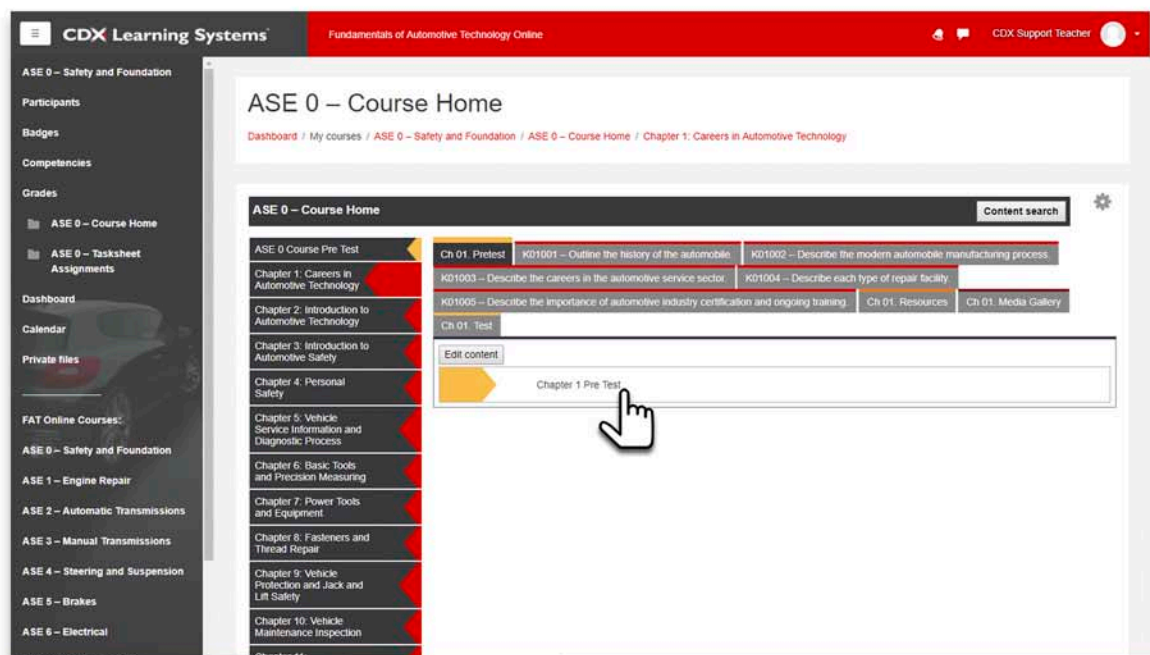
CDX Learning Systems

Fundamentals of Automotive Technology Online

CDX Support Teacher

ASE 0 – Safety and Foundation
Participants
Badges
Competencies
Grades
ASE 0 – Course Home
ASE 0 – Tasksheet Assignments
Dashboard
Calendar
Private files

FAT Online Courses:
ASE 0 – Safety and Foundation
ASE 1 – Engine Repair
ASE 2 – Automatic Transmissions
ASE 3 – Manual Transmissions
ASE 4 – Steering and Suspension
ASE 5 – Brakes
ASE 6 – Electrical

ASE 0 – Course Home

Dashboard / My courses / ASE 0 – Safety and Foundation / ASE 0 – Course Home / Chapter 1: Careers in Automotive Technology

ASE 0 – Course Home

Content search

ASE 0 Course Pre Test
Chapter 1: Careers in Automotive Technology
Chapter 2: Introduction to Automotive Technology
Chapter 3: Introduction to Automotive Safety
Chapter 4: Personal Safety
Chapter 5: Vehicle Service Information and Diagnostic Process
Chapter 6: Basic Tools and Precision Measuring
Chapter 7: Power Tools and Equipment
Chapter 8: Fasteners and Thread Repair
Chapter 9: Vehicle Protection and Jack and Lift Safety
Chapter 10: Vehicle Maintenance Inspection
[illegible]

Ch 01. Pretest
K01001 – Outline the history of the automobile.
K01002 – Describe the modern automobile manufacturing process.
K01003 – Describe the careers in the automotive service sector.
K01004 – Describe each type of repair facility.
K01005 – Describe the importance of automotive industry certification and ongoing training.
Ch 01. Resources
Ch 01. Media Gallery
Ch 01. Test

Edit content

Chapter 1 Pre Test